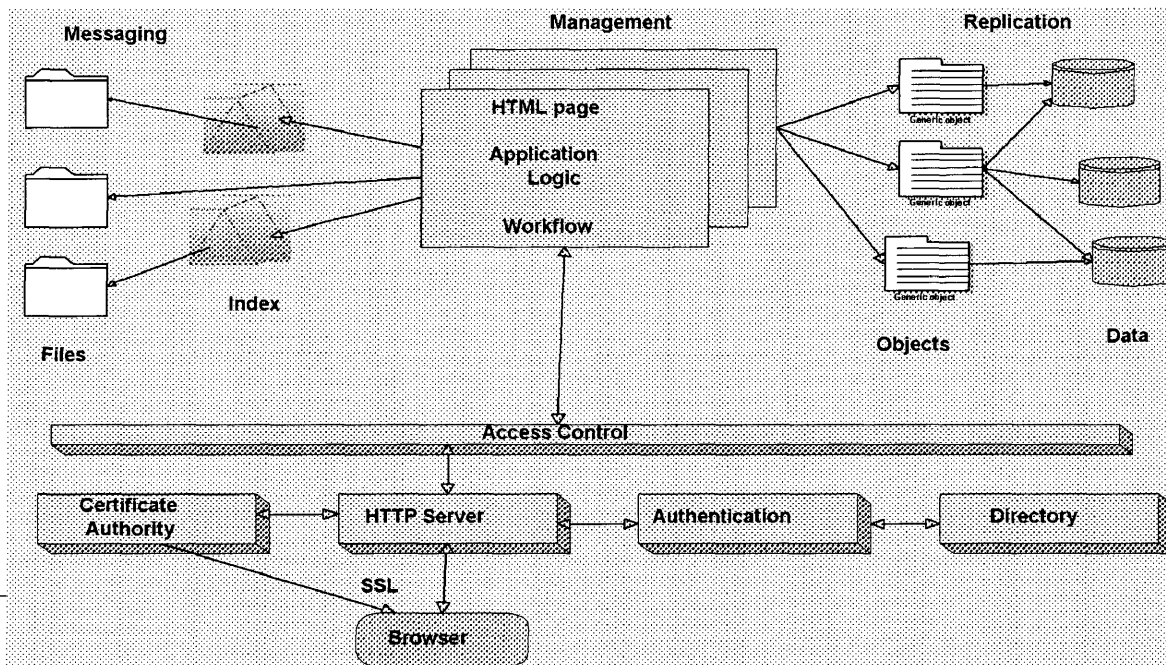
Messaging

Management

Replication

HTML page

Application Logic

Workflow

Generic object

Generic object

Generic object

Index

Files

Objects

Data

Access Control

Certificate Authority

HTTP Server

Authentication

Directory

SSL

Browser